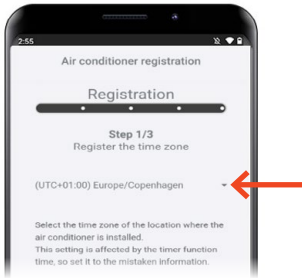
2:55

Air conditioner registration

Registration

Step 1/3
Register the time zone

(UTC+01:00) Europe/Copenhagen

Select the time zone of the location where the air conditioner is installed.
This setting is affected by the timer function time, so set it to the mistaken information.